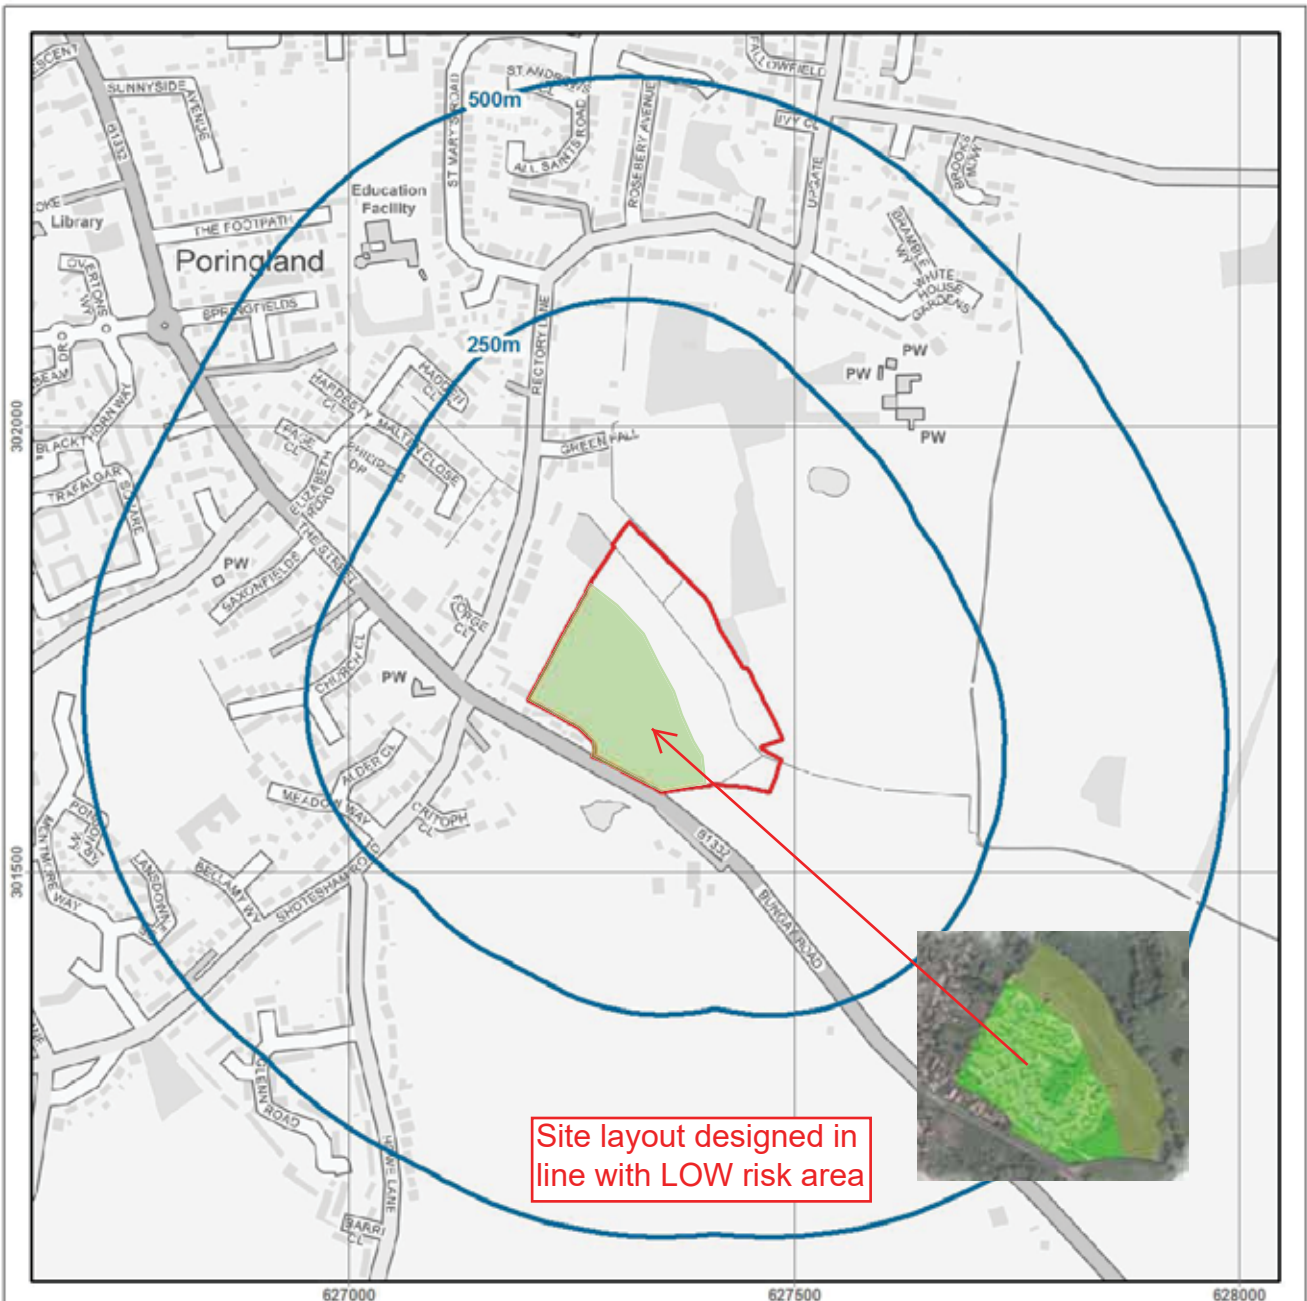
500m

250m

Poringland

Library

Education Facility

SUNNYSIDE AVENUE

B1332

THE FOOTPATH

ST ANDREWS

ALL SAINTS ROAD

ST MARY'S ROAD

ROSEBERY AVENUE

FALLOWFIELD

IVY CL

UPGATE

BROOKS MEW

BRAMBLE WAY

WHITE HOUSE GARDENS

OVERTONS WY

SPRINGFIELDS

RECTORY LANE

HARDESTY CL

RADCLIFFE CL

MALTBY CLOSE

PHILIPS DR

PAGE CL

ELIZABETH ROAD

GREEN FALL

BLACKTHORN WAY

TRAFALGAR SQUARE

BEAM DRO

PW

PW

PW

PW

PW

SAXONFIELDS

THE STREET

FORGE CL

CHURCH CL

ALDER CL

MEADOW WAY

CRITOPH CL

B1332

BUNGAY ROAD

BELLAMY WY

SHOTESHAM ROAD

LANSDOWNE

MONTMORE WAY

POND VIEW

GLENN ROAD

BARRI CL

LANE

302000

301500

627000

627500

628000

Site layout designed in line with LOW risk area